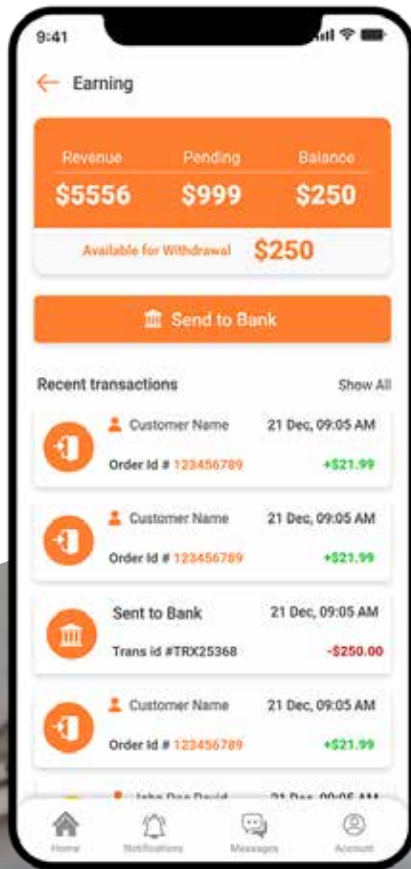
9:41

Earning

Revenue
$5556

Pending
$999

Balance
$250

Available for Withdrawal $250

Send to Bank

Recent transactions
Show All

Customer Name
21 Dec, 09:05 AM
Order Id # 123456789
+$21.99

Customer Name
21 Dec, 09:05 AM
Order Id # 123456789
+$21.99

Sent to Bank
21 Dec, 09:05 AM
Trans id #TRX25368
-$250.00

Customer Name
21 Dec, 09:05 AM
Order Id # 123456789
+$21.99

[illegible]

Home
Notifications
Messages
Account